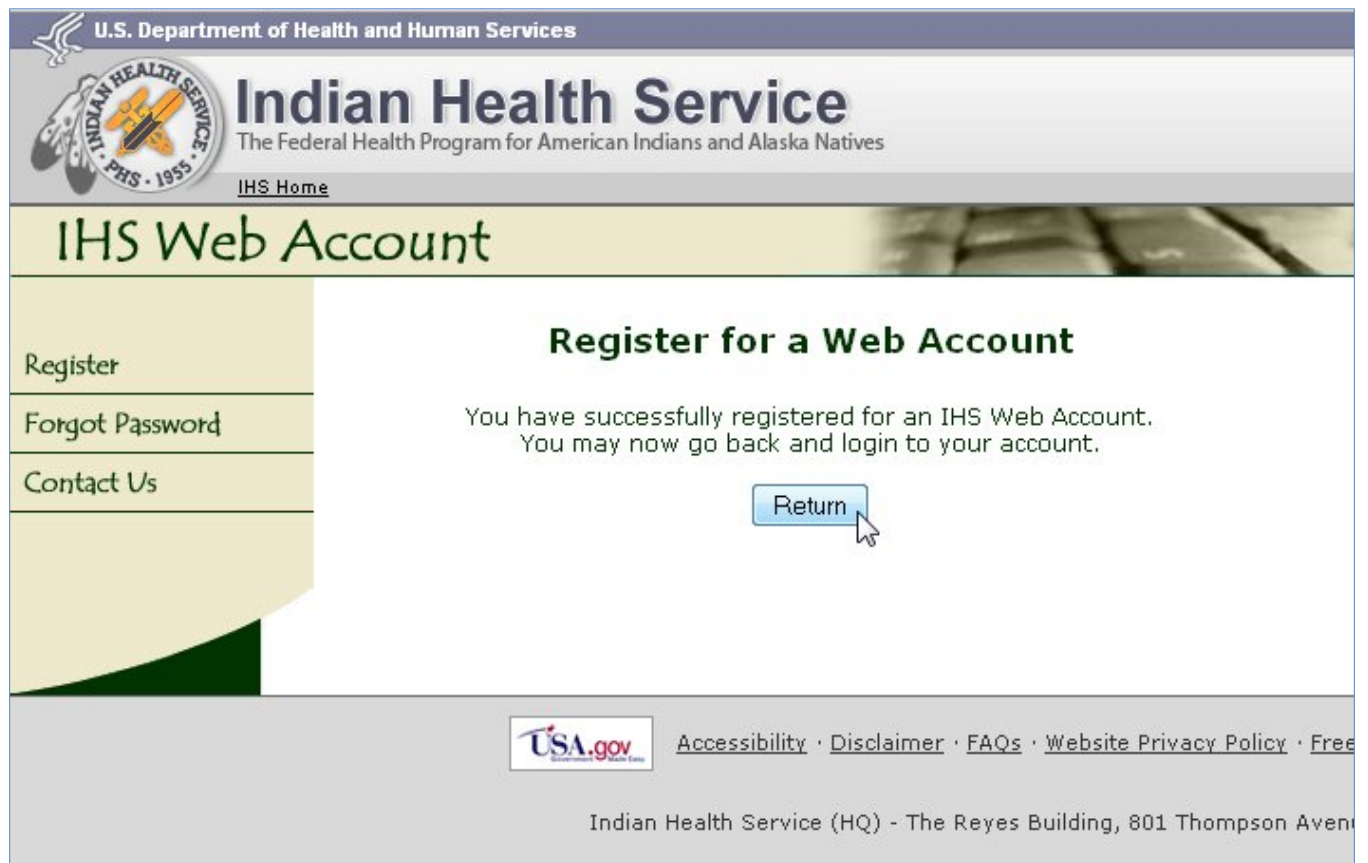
U.S. Department of Health and Human Services

INDIAN HEALTH SERVICE · PHS · 1955

Indian Health Service
The Federal Health Program for American Indians and Alaska Natives

IHS Home

IHS Web Account

Register
Forgot Password
Contact Us

Register for a Web Account

You have successfully registered for an IHS Web Account.
You may now go back and login to your account.

Return

USA.gov Government Made Easy

Accessibility · Disclaimer · FAQs · Website Privacy Policy · Free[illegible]

Indian Health Service (HQ) - The Reyes Building, 801 Thompson Aven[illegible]